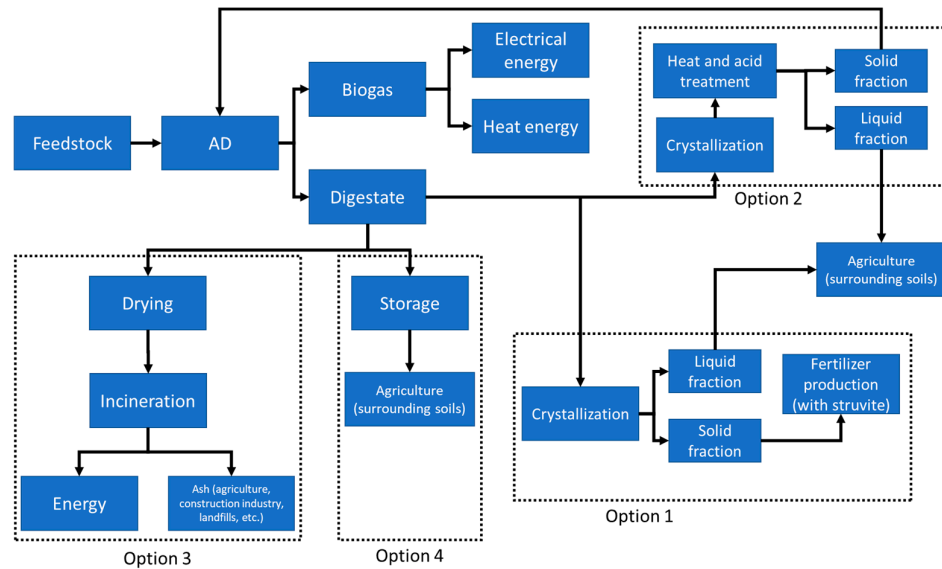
Feedstock

AD

Biogas

Electrical energy

Heat energy

Digestate

Heat and acid treatment

Crystallization

Solid fraction

Liquid fraction

Option 2

Agriculture (surrounding soils)

Drying

Incineration

Energy

Ash (agriculture, construction industry, landfills, etc.)

Option 3

Storage

Agriculture (surrounding soils)

Option 4

Crystallization

Liquid fraction

Solid fraction

Fertilizer production (with struvite)

Option 1